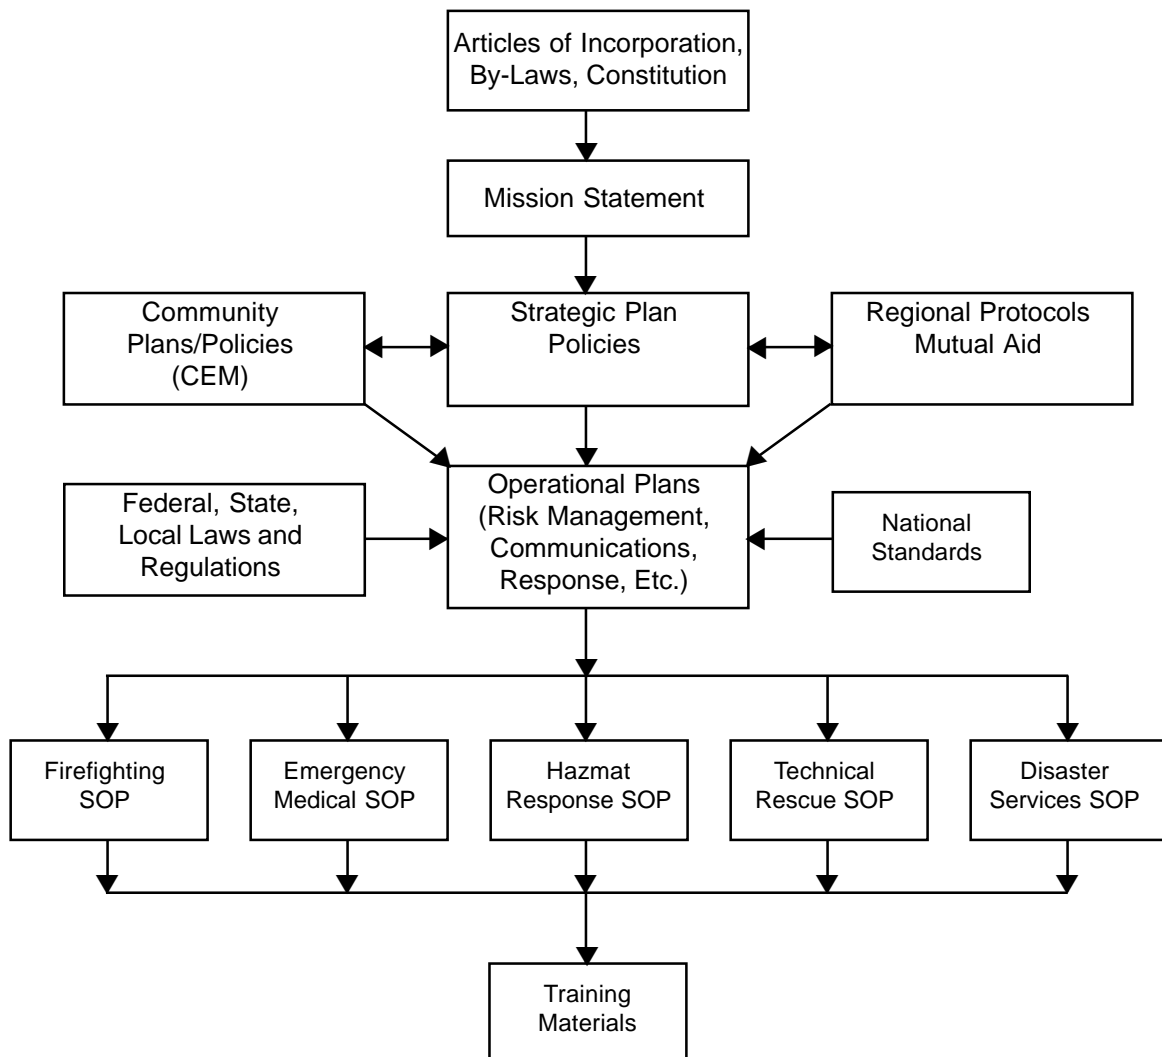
Articles of Incorporation, By-Laws, Constitution

Mission Statement

Community Plans/Policies (CEM)

Strategic Plan Policies

Regional Protocols Mutual Aid

Federal, State, Local Laws and Regulations

Operational Plans (Risk Management, Communications, Response, Etc.)

National Standards

Firefighting SOP

Emergency Medical SOP

Hazmat Response SOP

Technical Rescue SOP

Disaster Services SOP

Training Materials